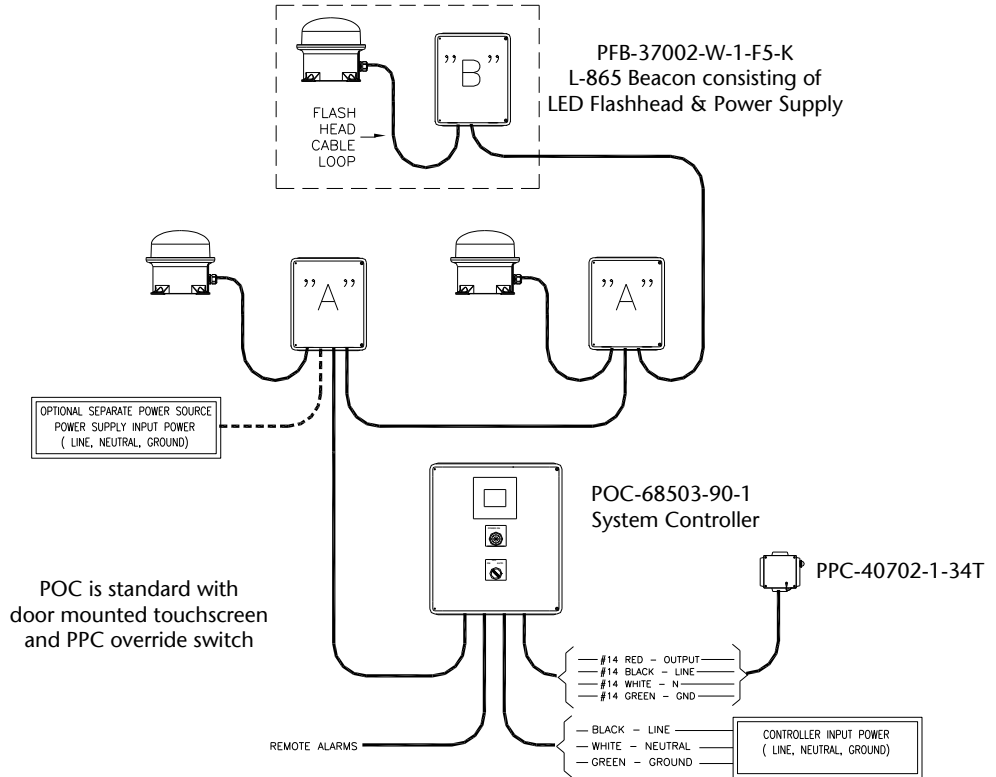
FLASH HEAD CABLE LOOP

"B"

PFB-37002-W-1-F5-K
L-865 Beacon consisting of
LED Flashhead & Power Supply

"A"

"A"

OPTIONAL SEPARATE POWER SOURCE
POWER SUPPLY INPUT POWER
( LINE, NEUTRAL, GROUND)

POC-68503-90-1
System Controller

POC is standard with
door mounted touchscreen
and PPC override switch

PPC-40702-1-34T

#14 RED – OUTPUT
#14 BLACK – LINE
#14 WHITE – N
#14 GREEN – GND

REMOTE ALARMS

BLACK – LINE
WHITE – NEUTRAL
GREEN – GROUND

CONTROLLER INPUT POWER
( LINE, NEUTRAL, GROUND)